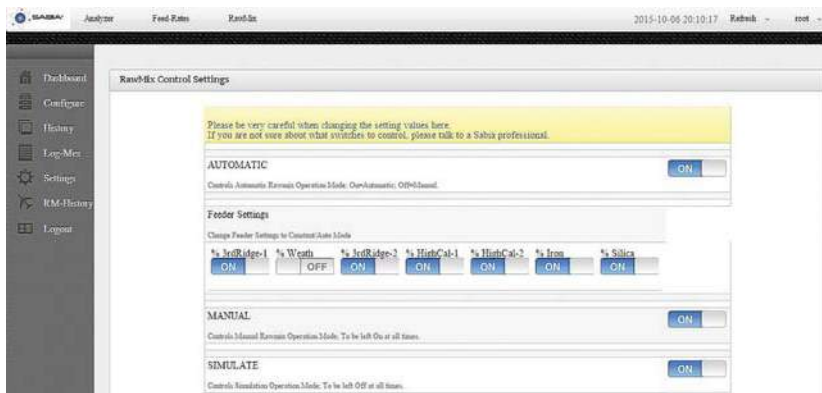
SABIA Analyzer Feed-Rates RawMix 2015-10-06 20:10:17 Refresh root

Dashboard
Configure
History
Log-Msg
Settings
RM-History
Logout

RawMix Control Settings

Please be very careful when changing the setting values here.
If you are not sure about what switches to control, please talk to a Sabia professional.

AUTOMATIC
Controls Automatic Rawmix Operation Mode; On=Automatic; Off=Manual.
ON

Feeder Settings
Change Feeder Settings to Constant Auto Mode

| % 3rdRidge-1 | % Weath | % 3rdRidge-2 | % HighCal-1 | % HighCal-2 | % Iron | % Silica |
|---|---|---|---|---|---|---|
| ON | OFF | ON | ON | ON | ON | ON |

MANUAL
Controls Manual Rawmix Operation Mode; To be left On at all times.
ON

SIMULATE
Controls Simulation Operation Mode; To be left Off at all times.
ON